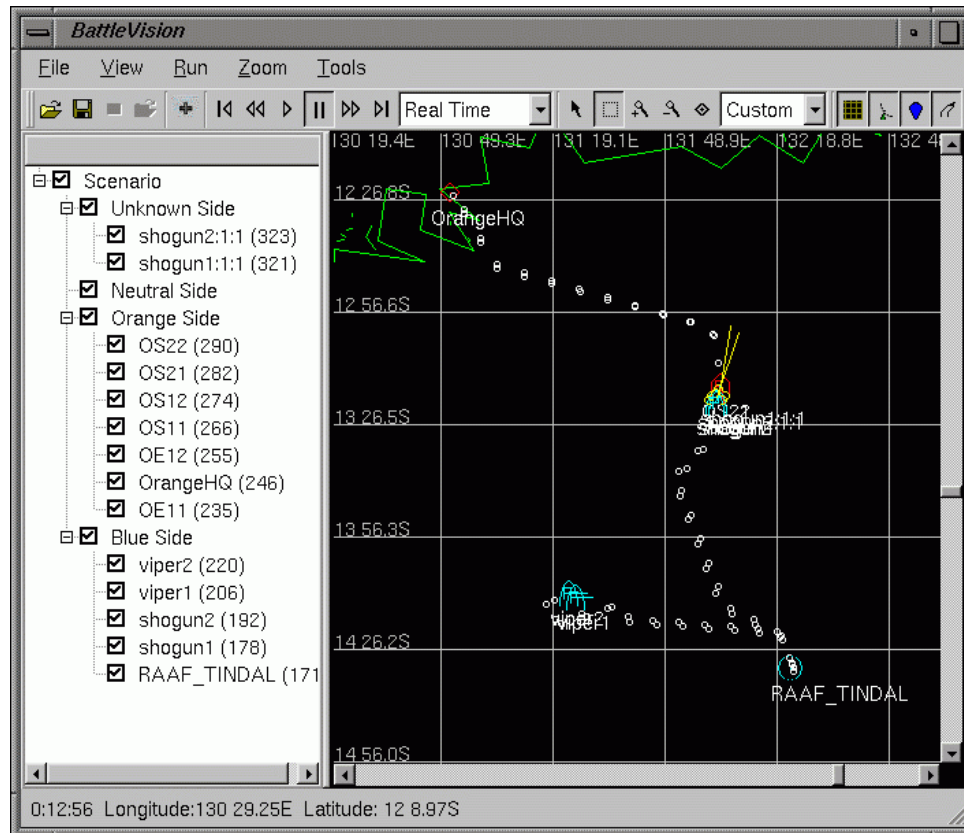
BattleVision

File View Run Zoom Tools

Real Time Custom

Scenario
Unknown Side
shogun2:1:1 (323)
shogun1:1:1 (321)
Neutral Side
Orange Side
OS22 (290)
OS21 (282)
OS12 (274)
OS11 (266)
OE12 (255)
OrangeHQ (246)
OE11 (235)
Blue Side
viper2 (220)
viper1 (206)
shogun2 (192)
shogun1 (178)
RAAF_TINDAL (171

130 19.4E 130 49.3E 131 19.1E 131 48.9E 132 18.8E 132 4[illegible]

12 26.8S
OrangeHQ
12 56.6S
13 26.5S
shogun1:1:1
13 56.3S
viper2
viper1
14 26.2S
RAAF_TINDAL
14 56.0S

0:12:56 Longitude:130 29.25E Latitude: 12 8.97S